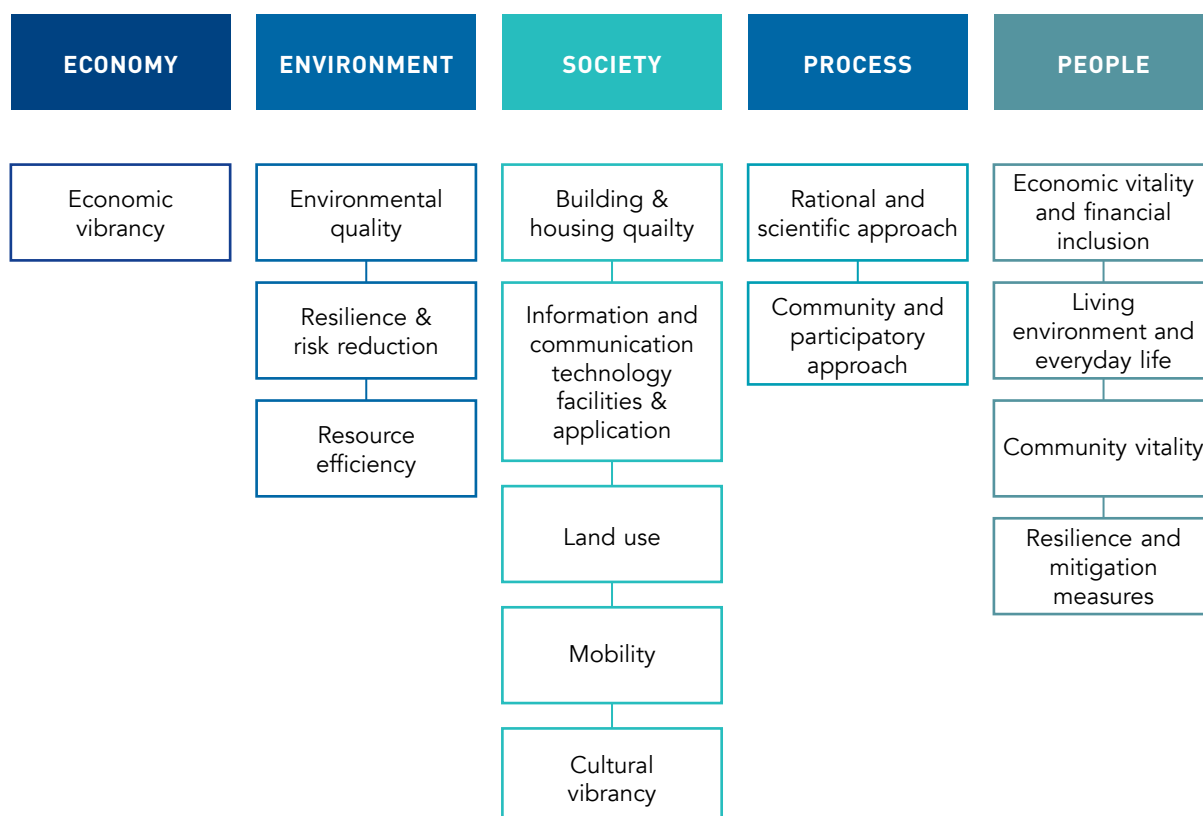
ECONOMY

Economic vibrancy

ENVIRONMENT

Environmental quality

Resilience & risk reduction

Resource efficiency

SOCIETY

Building & housing qualty

Information and communication technology facilities & application

Land use

Mobility

Cultural vibrancy

PROCESS

Rational and scientific approach

Community and participatory approach

PEOPLE

Economic vitality and financial inclusion

Living environment and everyday life

Community vitality

Resilience and mitigation measures